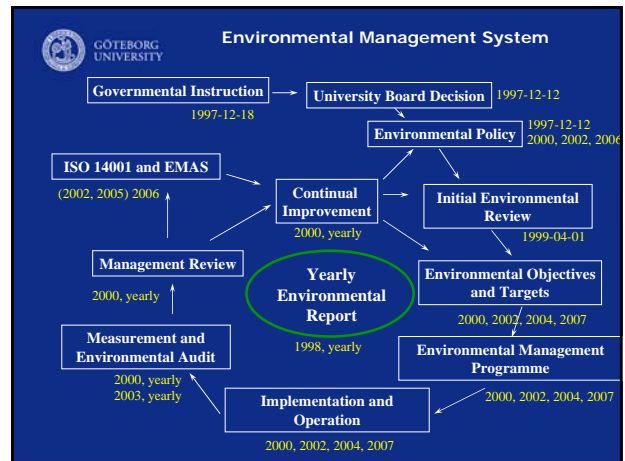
GÖTEBORG UNIVERSITY

Environmental Management System

Governmental Instruction

1997-12-18

University Board Decision

1997-12-12

Environmental Policy

1997-12-12
2000, 2002, 2006

ISO 14001 and EMAS

(2002, 2005) 2006

Continual Improvement

2000, yearly

Initial Environmental Review

1999-04-01

Management Review

2000, yearly

Yearly Environmental Report

1998, yearly

Environmental Objectives and Targets

2000, 2002, 2004, 2007

Measurement and Environmental Audit

2000, yearly
2003, yearly

Environmental Management Programme

2000, 2002, 2004, 2007

Implementation and Operation

2000, 2002, 2004, 2007